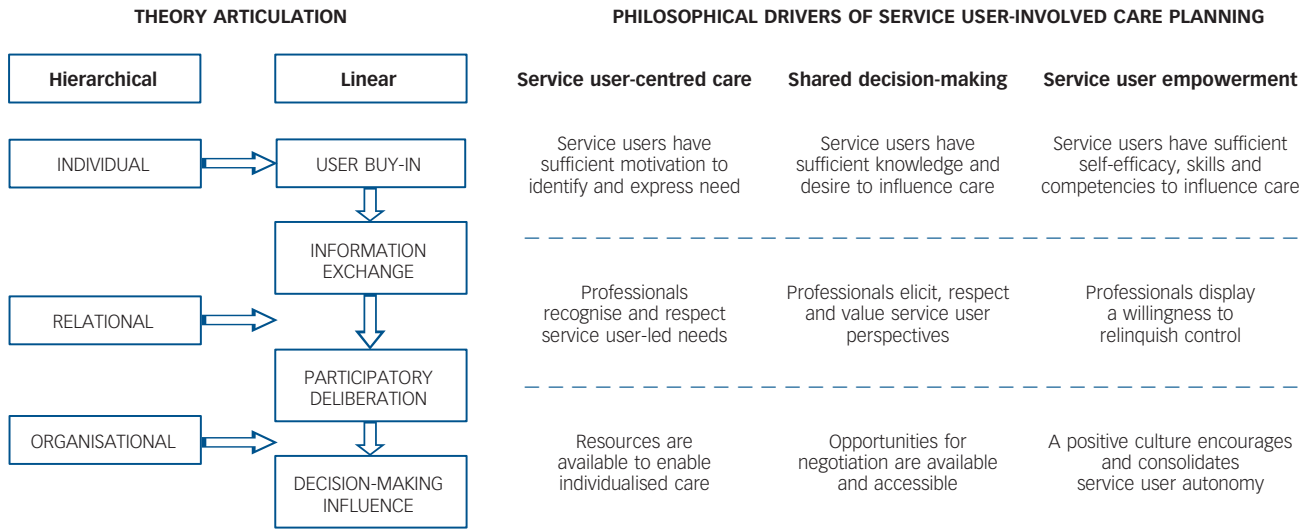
THEORY ARTICULATION

Hierarchical

Linear

INDIVIDUAL

USER BUY-IN

INFORMATION EXCHANGE

RELATIONAL

PARTICIPATORY DELIBERATION

ORGANISATIONAL

DECISION-MAKING INFLUENCE

PHILOSOPHICAL DRIVERS OF SERVICE USER-INVOLVED CARE PLANNING

| Service user-centred care | Shared decision-making | Service user empowerment |
|---|---|---|
| Service users have sufficient motivation to identify and express need | Service users have sufficient knowledge and desire to influence care | Service users have sufficient self-efficacy, skills and competencies to influence care |
| Professionals recognise and respect service user-led needs | Professionals elicit, respect and value service user perspectives | Professionals display a willingness to relinquish control |
| Resources are available to enable individualised care | Opportunities for negotiation are available and accessible | A positive culture encourages and consolidates service user autonomy |